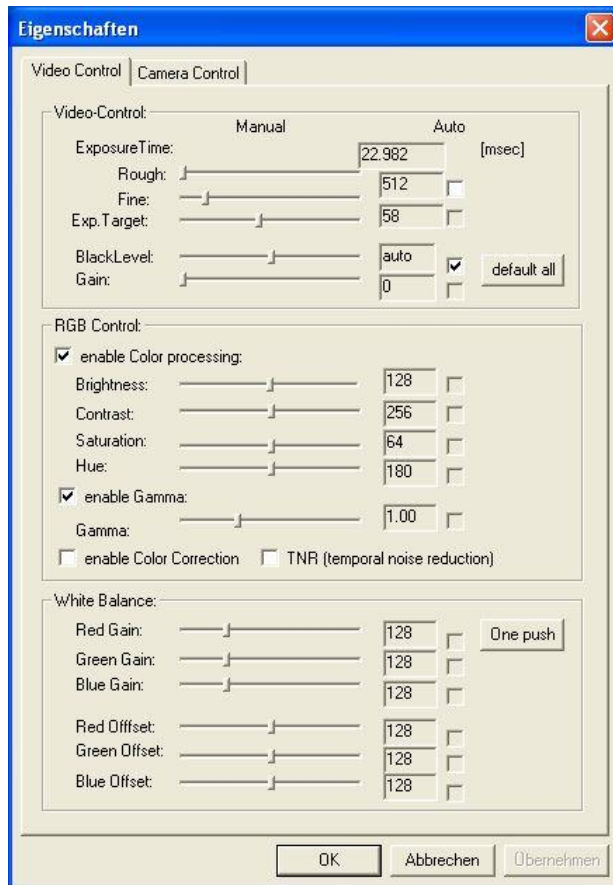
Eigenschaften

Video Control | Camera Control

Video-Control:
Manual
Auto
ExposureTime:
22.982
[msec]
Rough:
512
Fine:
Exp.Target:
58

BlackLevel:
auto
default all
Gain:
0

RGB Control:
enable Color processing:
Brightness:
128
Contrast:
256
Saturation:
64
Hue:
180
enable Gamma:
Gamma:
1.00
enable Color Correction
TNR (temporal noise reduction)

White Balance:
Red Gain:
128
One push
Green Gain:
128
Blue Gain:
128

Red Offfset:
128
Green Offset:
128
Blue Offset:
128

OK
Abbrechen
Übernehmen